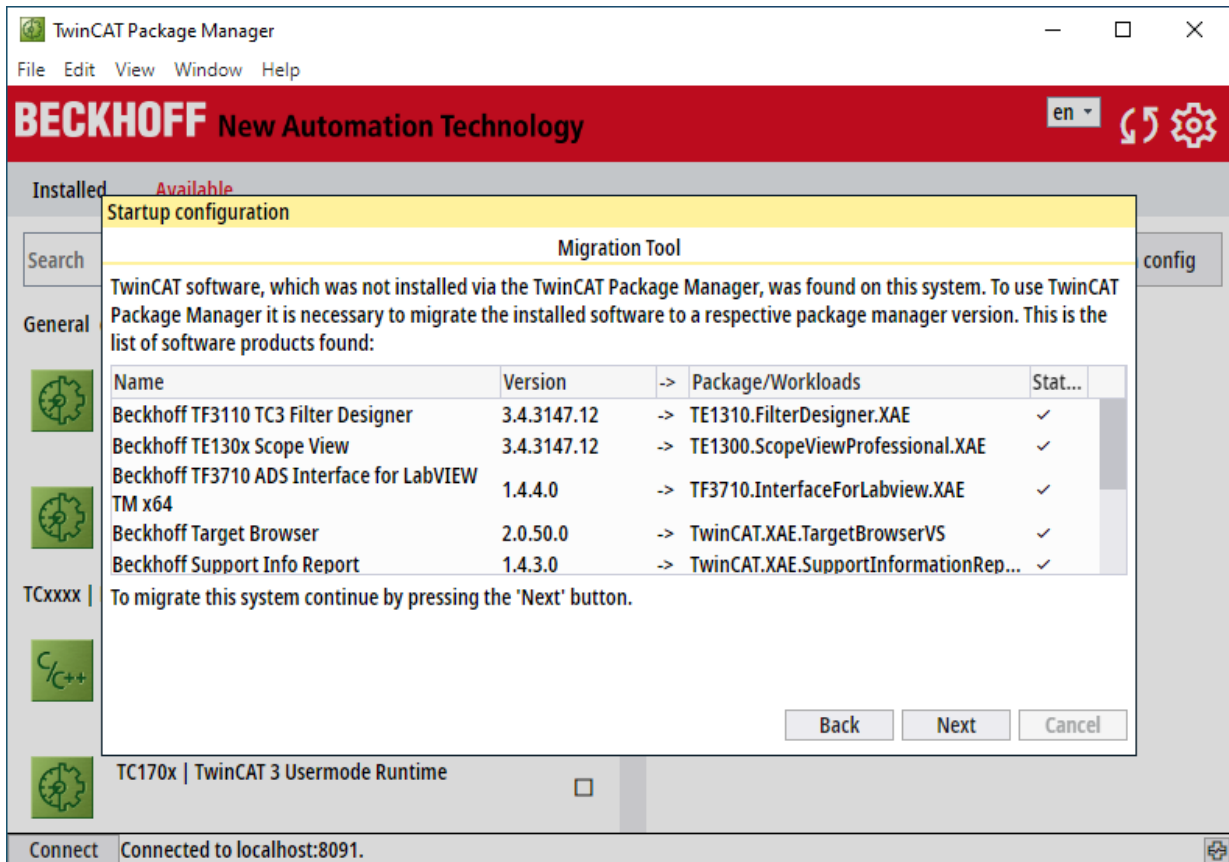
TwinCAT Package Manager

File Edit View Window Help

BECKHOFF New Automation Technology

en

Installed Available

Search

config

General

TCxxxx |

Startup configuration

Migration Tool

TwinCAT software, which was not installed via the TwinCAT Package Manager, was found on this system. To use TwinCAT Package Manager it is necessary to migrate the installed software to a respective package manager version. This is the list of software products found:

| Name | Version | -> | Package/Workloads | Stat... |
|---|---|---|---|---|
| Beckhoff TF3110 TC3 Filter Designer | 3.4.3147.12 | -> | TE1310.FilterDesigner.XAE | ✓ |
| Beckhoff TE130x Scope View | 3.4.3147.12 | -> | TE1300.ScopeViewProfessional.XAE | ✓ |
| Beckhoff TF3710 ADS Interface for LabVIEW TM x64 | 1.4.4.0 | -> | TF3710.InterfaceForLabview.XAE | ✓ |
| Beckhoff Target Browser | 2.0.50.0 | -> | TwinCAT.XAE.TargetBrowserVS | ✓ |
| Beckhoff Support Info Report | 1.4.3.0 | -> | TwinCAT.XAE.SupportInformationRep... | ✓ |

To migrate this system continue by pressing the 'Next' button.

Back Next Cancel

TC170x | TwinCAT 3 Usermode Runtime

Connect Connected to localhost:8091.